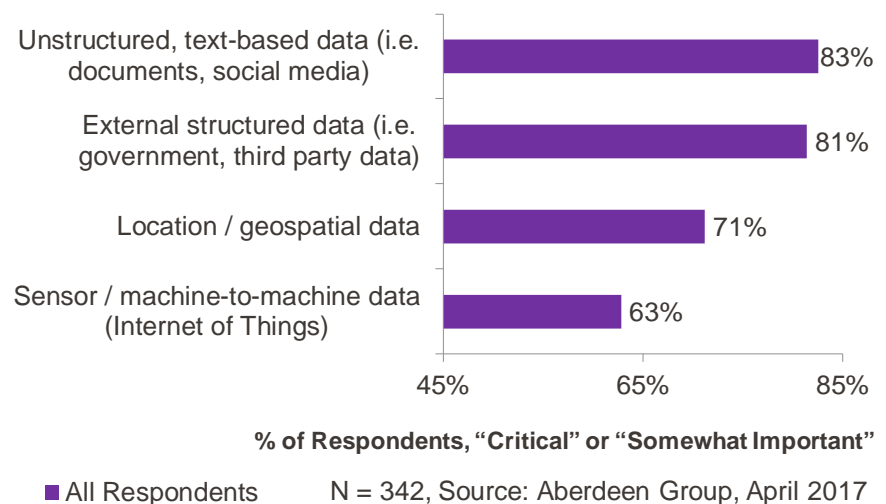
Unstructured, text-based data (i.e. documents, social media)

83%

External structured data (i.e. government, third party data)

81%

Location / geospatial data

71%

Sensor / machine-to-machine data (Internet of Things)

63%

45%

65%

85%

% of Respondents, “Critical” or “Somewhat Important”

All Respondents

N = 342, Source: Aberdeen Group, April 2017